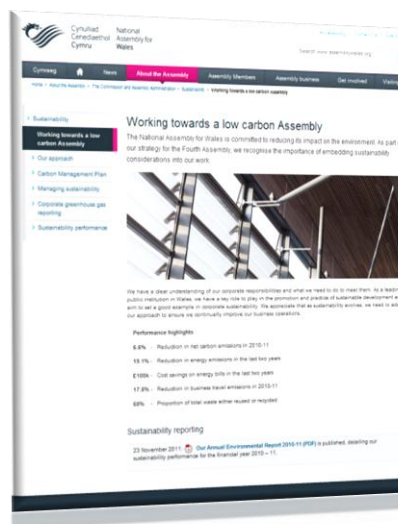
Cynulliad Cenedlaethol Cymru
National Assembly for Wales

Search www.assembly.wales.org

Cymraeg | News | About the Assembly | Assembly Members | Assembly business | Get involved | Visiting

Home > About the Assembly > The Commission and Assembly Administration > Sustainability > Working towards a low carbon Assembly

Sustainability
Working towards a low carbon Assembly
Our approach
Carbon Management Plan
Managing sustainability
Corporate greenhouse gas reporting
Sustainability performance

Working towards a low carbon Assembly

The National Assembly for Wales is committed to reducing its impact on the environment. As part of our strategy for the Fourth Assembly, we recognise the importance of embedding sustainability considerations into our work.

We have a clear understanding of our corporate responsibilities and what we need to do to meet them. As a leading public institution in Wales, we have a key role to play in the promotion and practice of sustainable development and aim to set a good example in corporate sustainability. We appreciate that as sustainability evolves, we need to adapt our approach to ensure we continually improve our business operations.

Performance highlights

6.9% - Reduction in net carbon emissions in 2010-11

19.1% - Reduction in energy emissions in the last two years

£100k - Cost savings on energy bills in the last two years

17.8% - Reduction in business travel emissions in 2010-11

69% - Proportion of total waste either reused or recycled

Sustainability reporting

23 November 2011 Our Annual Environmental Report 2010-11 (PDF) is published, detailing our sustainability performance for the financial year 2010 – 11.